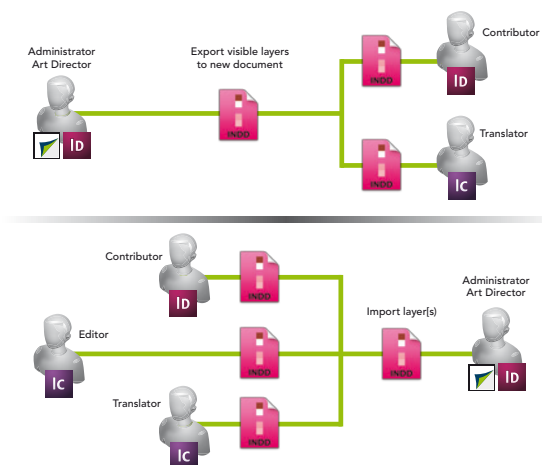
Administrator
Art Director

Export visible layers
to new document

INDD

INDD

Contributor

ID

INDD

Translator

IC

ID

Contributor

ID

INDD

Editor

IC

INDD

Import layer(s)

INDD

Administrator
Art Director

ID

Translator

IC

INDD